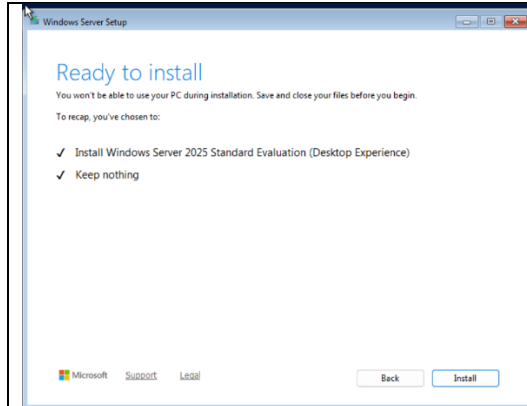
Windows Server Setup

Ready to install

You won't be able to use your PC during installation. Save and close your files before you begin.

To recap, you've chosen to:

✓ Install Windows Server 2025 Standard Evaluation (Desktop Experience)

✓ Keep nothing

Microsoft Support Legal

Back Install